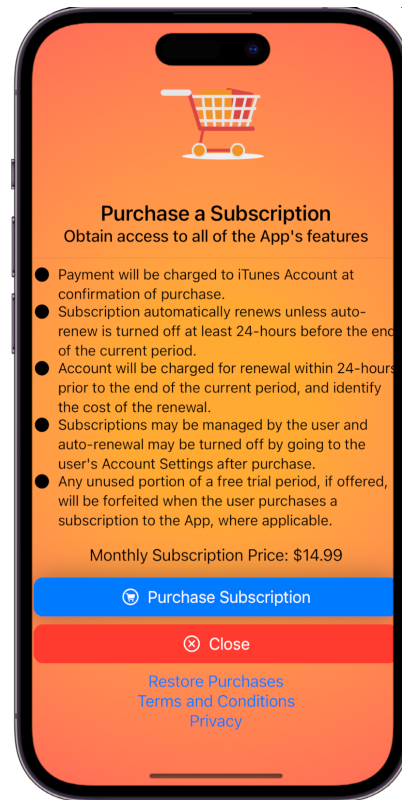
Purchase a Subscription
Obtain access to all of the App's features

● Payment will be charged to iTunes Account at confirmation of purchase.
● Subscription automatically renews unless auto-renew is turned off at least 24-hours before the end of the current period.
● Account will be charged for renewal within 24-hours prior to the end of the current period, and identify the cost of the renewal.
● Subscriptions may be managed by the user and auto-renewal may be turned off by going to the user's Account Settings after purchase.
● Any unused portion of a free trial period, if offered, will be forfeited when the user purchases a subscription to the App, where applicable.

Monthly Subscription Price: $14.99

Purchase Subscription

Close

Restore Purchases
Terms and Conditions
Privacy